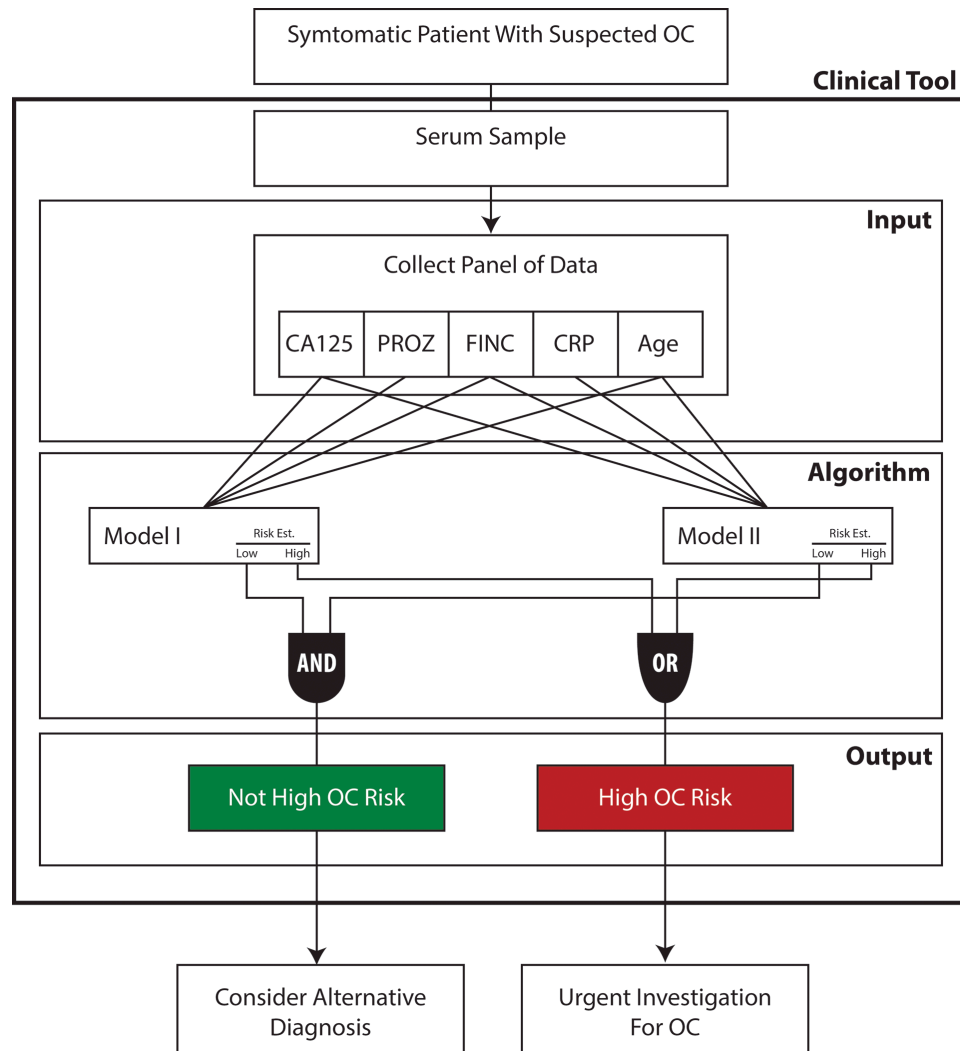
Symtomatic Patient With Suspected OC

Clinical Tool

Serum Sample

Input

Collect Panel of Data

CA125 PROZ FINC CRP Age

Algorithm

Model I Risk Est. Low High

Model II Risk Est. Low High

AND

OR

Output

Not High OC Risk

High OC Risk

Consider Alternative Diagnosis

Urgent Investigation For OC